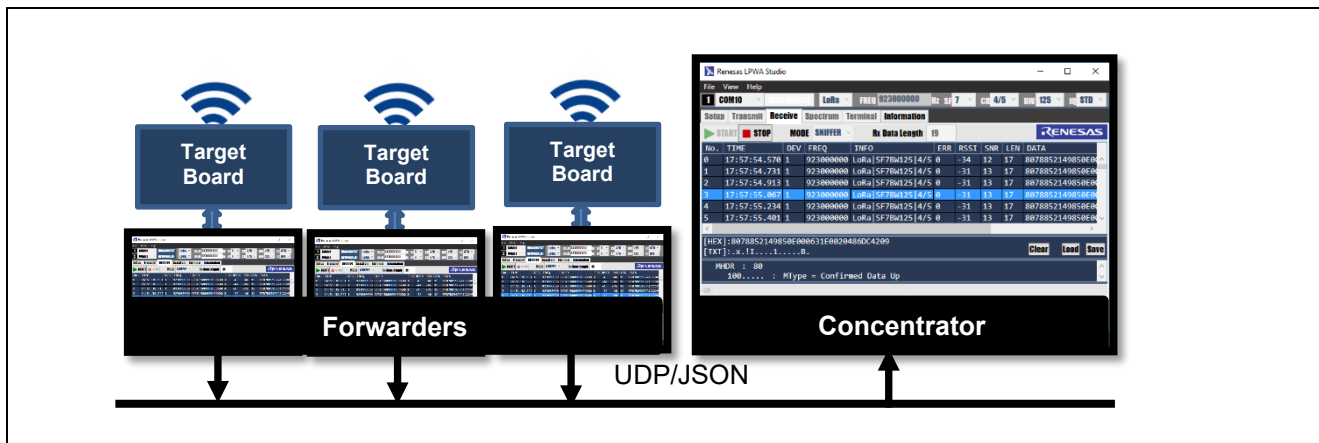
Target Board

Target Board

Target Board

Renesas LPWA Studio

File View Help

1 COM10 LoRa FREQ 923000000 SF 7 CR 4/5 BW 125 STD

Setup Transmit Receive Spectrum Terminal Information

START STOP MODE SNIFFER Rx Data Length 19 RENESAS

| No. | TIME | DEV | FREQ | INFO | ERR | RSSI | SNR | LEN | DATA |
|---|---|---|---|---|---|---|---|---|---|
| 0 | 17:57:54.570 | 1 | 923000000 | LoRa\|SF7BW125\|4/5 | 0 | -34 | 12 | 17 | 8078852149850E0 |
| 1 | 17:57:54.731 | 1 | 923000000 | LoRa\|SF7BW125\|4/5 | 0 | -31 | 13 | 17 | 8078852149850E0 |
| 2 | 17:57:54.913 | 1 | 923000000 | LoRa\|SF7BW125\|4/5 | 0 | -31 | 13 | 17 | 8078852149850E0 |
| 3 | 17:57:55.067 | 1 | 923000000 | LoRa\|SF7BW125\|4/5 | 0 | -31 | 13 | 17 | 8078852149850E0 |
| 4 | 17:57:55.234 | 1 | 923000000 | LoRa\|SF7BW125\|4/5 | 0 | -31 | 13 | 17 | 8078852149850E0 |
| 5 | 17:57:55.401 | 1 | 923000000 | LoRa\|SF7BW125\|4/5 | 0 | -31 | 13 | 17 | 8078852149850E0 |

[HEX]:8078852149850E000631E0020486DC4209
[TXT]:.x.!I....1.....B.

Clear Load Save

MHDR : 80
100..... : MType = Confirmed Data Up

Forwarders

Concentrator

UDP/JSON